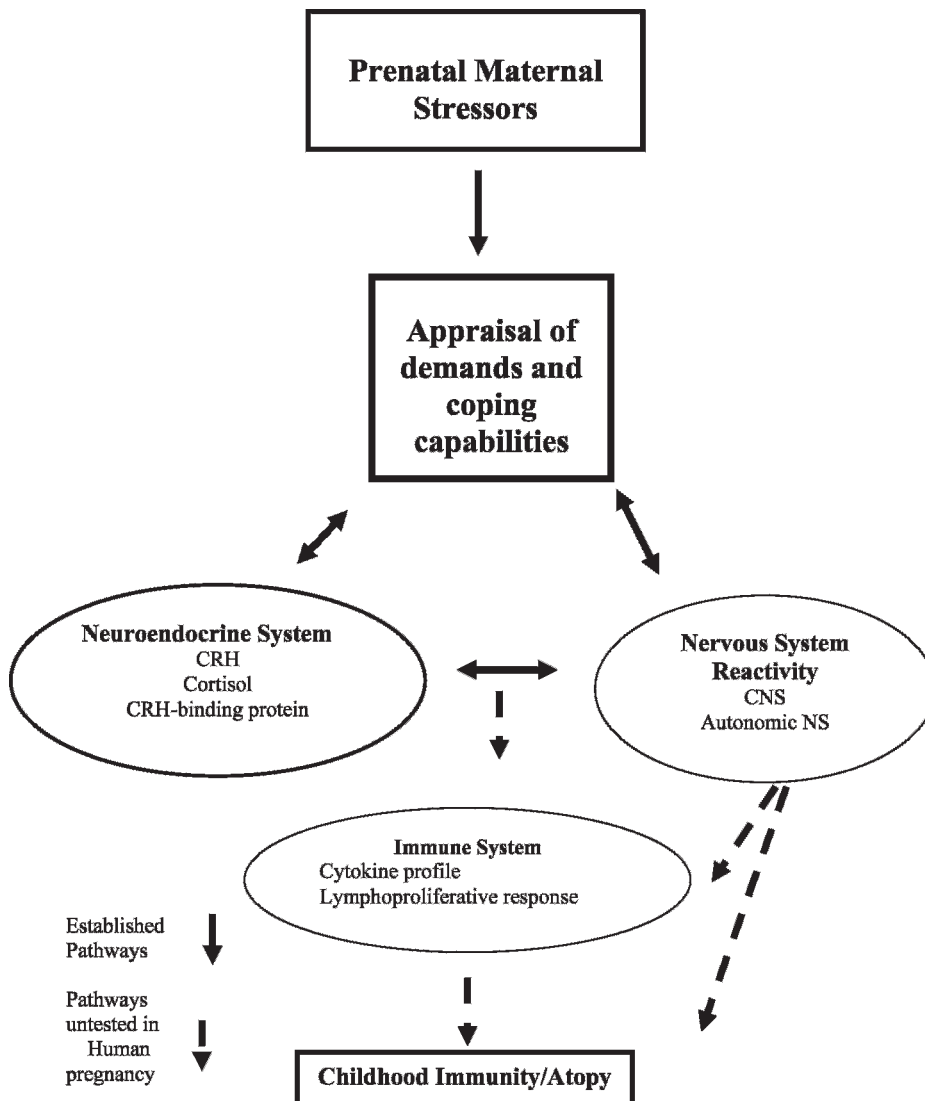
Prenatal Maternal Stressors

Appraisal of demands and coping capabilities

Neuroendocrine System
CRH
Cortisol
CRH-binding protein

Nervous System Reactivity
CNS
Autonomic NS

Immune System
Cytokine profile
Lymphoproliferative response

Established Pathways

Pathways untested in Human pregnancy

Childhood Immunity/Atopy